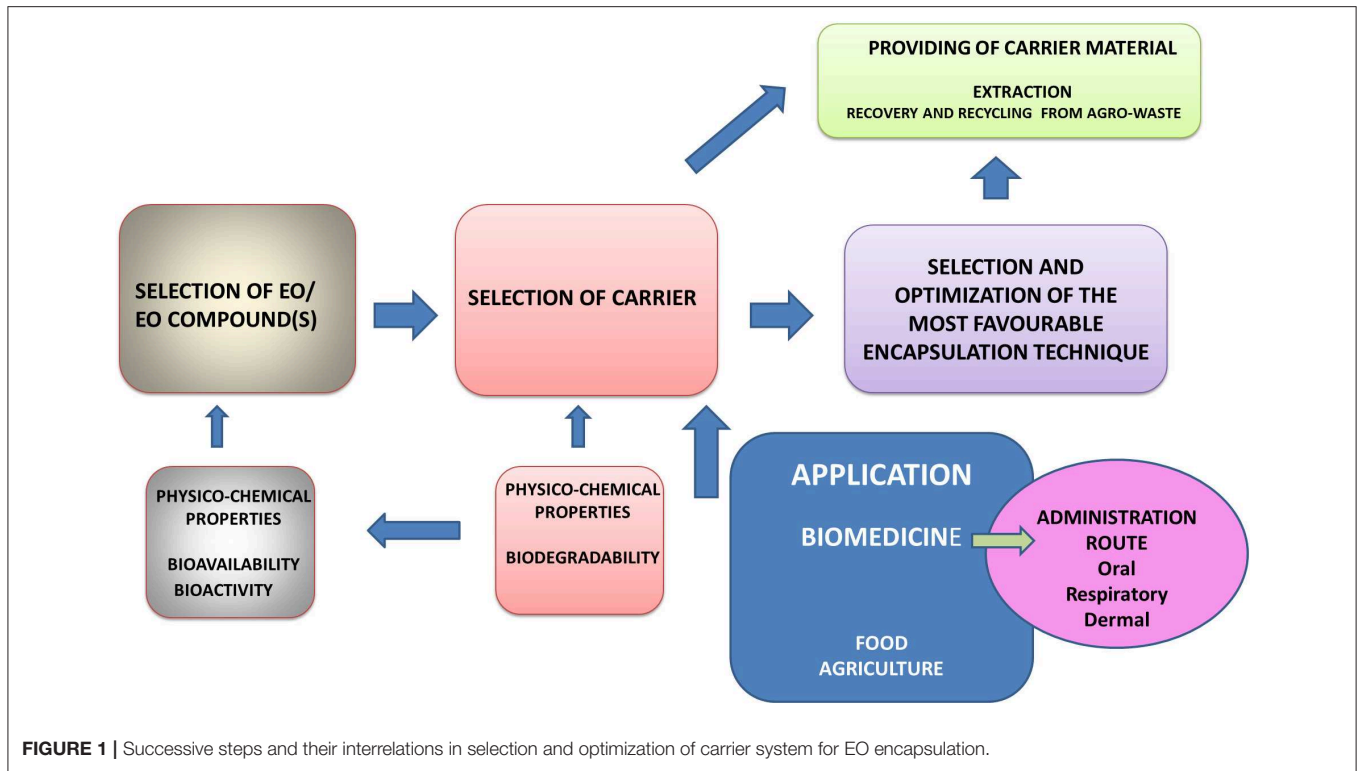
PROVIDING OF CARRIER MATERIAL

EXTRACTION
RECOVERY AND RECYCLING FROM AGRO-WASTE

SELECTION OF EO/ EO COMPOUND(S)

SELECTION OF CARRIER

SELECTION AND OPTIMIZATION OF THE MOST FAVOURABLE ENCAPSULATION TECHNIQUE

PHYSICO-CHEMICAL PROPERTIES

BIOAVAILABILITY
BIOACTIVITY

PHYSICO-CHEMICAL PROPERTIES

BIODEGRADABILITY

APPLICATION

BIOMEDICINE

FOOD
AGRICULTURE

ADMINISTRATION ROUTE
Oral
Respiratory
Dermal

**FIGURE 1 |** Successive steps and their interrelations in selection and optimization of carrier system for EO encapsulation.